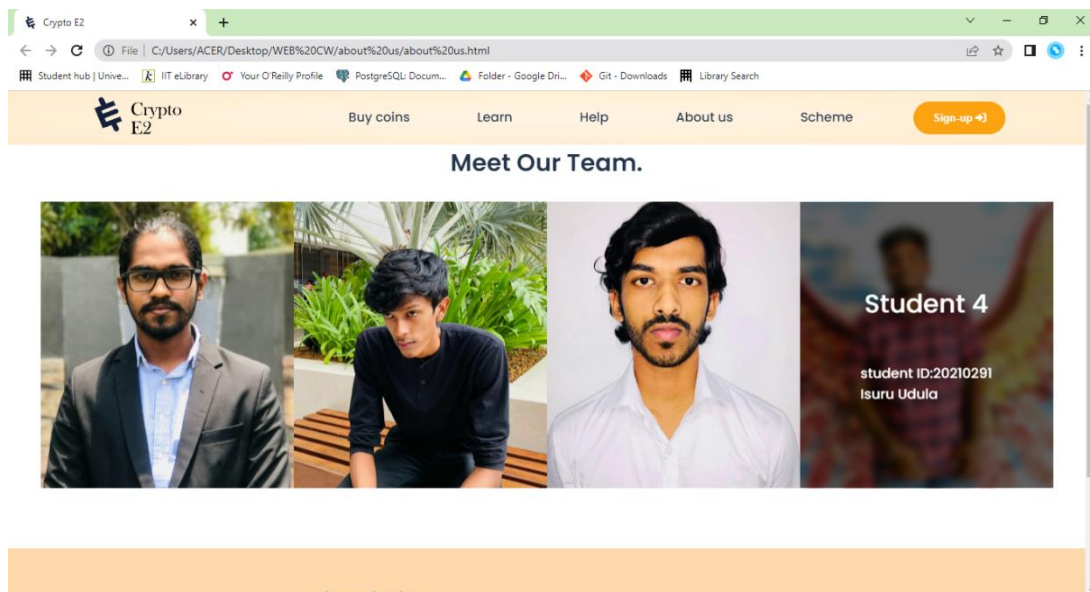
Crypto E2

File | C:/Users/ACER/Desktop/WEB%20CW/about%20us/about%20us.html

Student hub | Unive... IIT eLibrary Your O'Reilly Profile PostgreSQL: Docum... Folder - Google Dri... Git - Downloads Library Search

Crypto E2

Buy coins Learn Help About us Scheme Sign-up

Meet Our Team.

Student 4

student ID:20210291
Isuru Udula